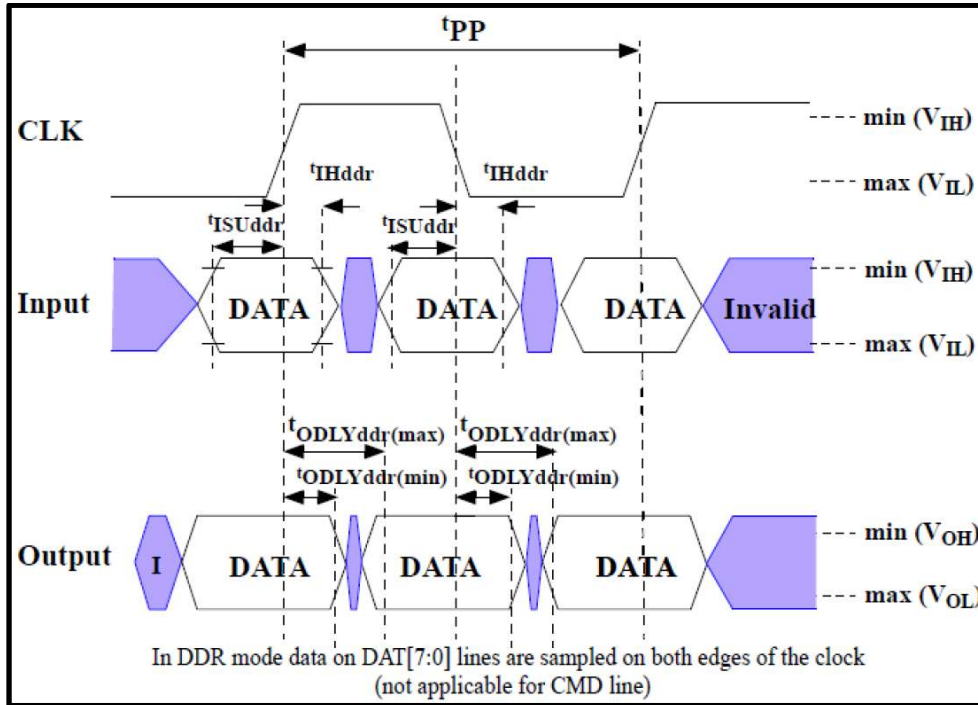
$t_{PP}$

CLK

$t_{IHddr}$

$t_{IHddr}$

min ($V_{IH}$)

max ($V_{IL}$)

$t_{ISUddr}$

$t_{ISUddr}$

Input

DATA

DATA

DATA

Invalid

min ($V_{IH}$)

max ($V_{IL}$)

$t_{ODLYddr(max)}$

$t_{ODLYddr(max)}$

$t_{ODLYddr(min)}$

$t_{ODLYddr(min)}$

Output

I

DATA

DATA

DATA

min ($V_{OH}$)

max ($V_{OL}$)

In DDR mode data on DAT[7:0] lines are sampled on both edges of the clock (not applicable for CMD line)